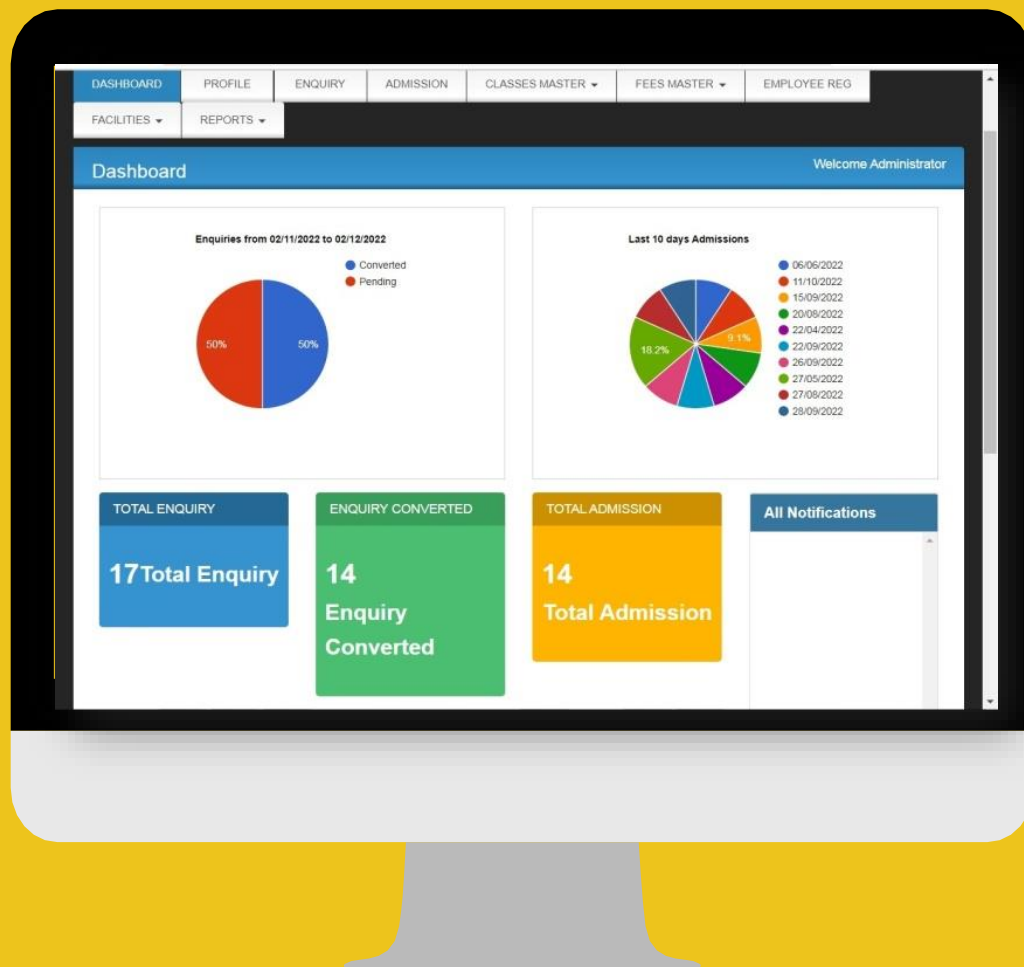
DASHBOARD PROFILE ENQUIRY ADMISSION CLASSES MASTER ▾ FEES MASTER ▾ EMPLOYEE REG
FACILITIES ▾ REPORTS ▾

Dashboard

Welcome Administrator

Enquiries from 02/11/2022 to 02/12/2022

Converted
Pending

50%
50%

Last 10 days Admissions

06/06/2022
11/10/2022
15/09/2022
20/08/2022
22/04/2022
22/09/2022
26/09/2022
27/05/2022
27/08/2022
28/09/2022

9.1%
18.2%

TOTAL ENQUIRY

17 Total Enquiry

ENQUIRY CONVERTED

14
Enquiry Converted

TOTAL ADMISSION

14
Total Admission

All Notifications